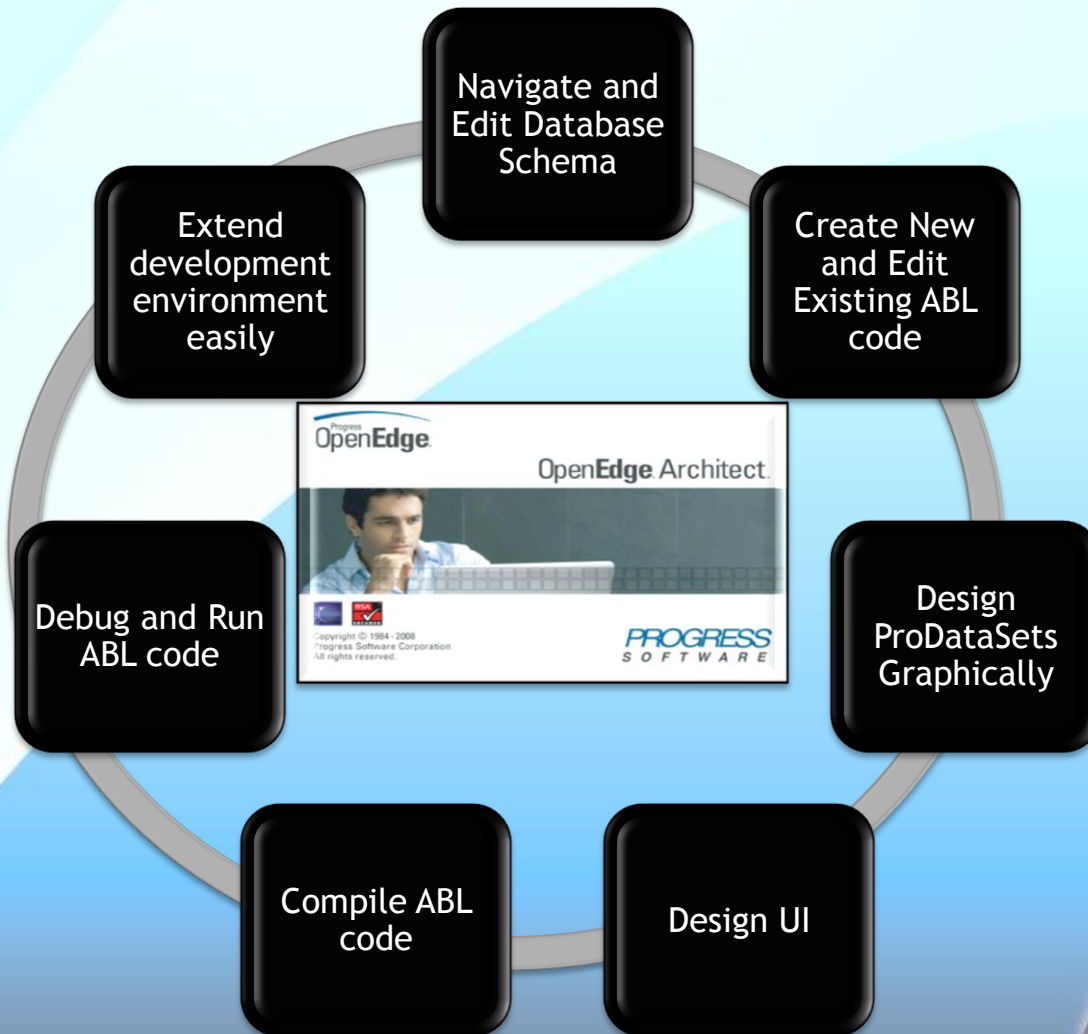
Navigate and Edit Database Schema

Create New and Edit Existing ABL code

Design ProDataSets Graphically

Design UI

Compile ABL code

Debug and Run ABL code

Extend development environment easily

Progress
OpenEdge

OpenEdge Architect

opyright © 1984 - 2008
rogress Software Corporation
ll rights reserved.

PROGRESS
SOFTWARE